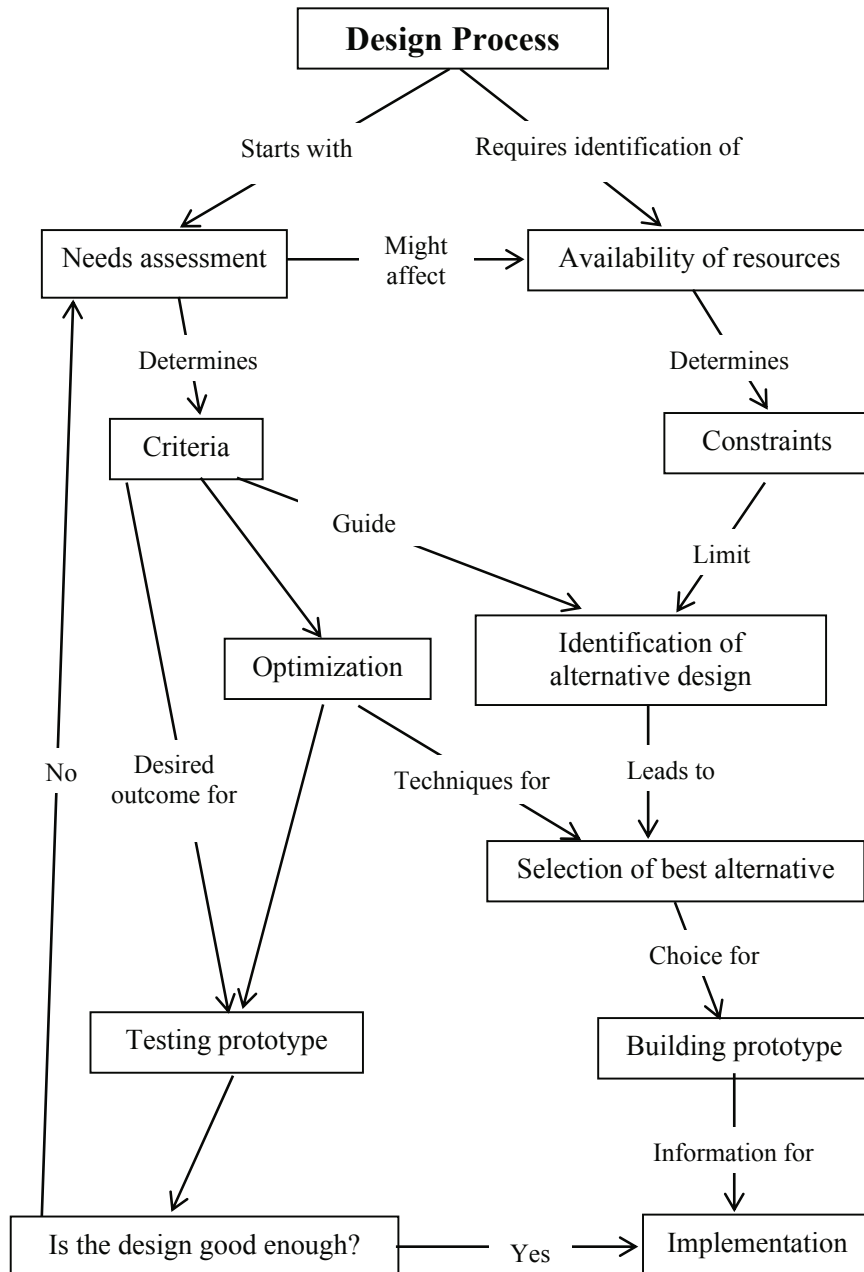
Design Process

Starts with

Requires identification of

Needs assessment

Might affect

Availability of resources

Determines

Determines

Criteria

Constraints

Guide

Limit

Optimization

Identification of alternative design

No

Desired outcome for

Techniques for

Leads to

Selection of best alternative

Choice for

Testing prototype

Building prototype

Information for

Is the design good enough?

Yes

Implementation